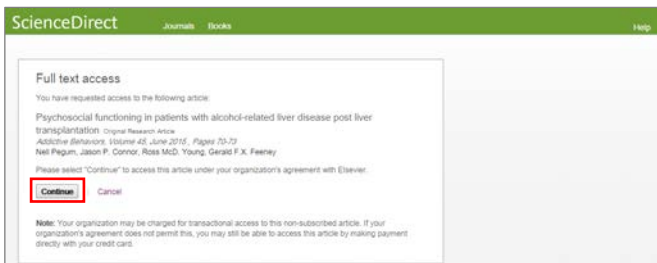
ScienceDirect Journals Books Help

Full text access

You have requested access to the following article:

Psychosocial functioning in patients with alcohol-related liver disease post liver transplantation Original Research Article
Addictive Behaviors, Volume 45, June 2015, Pages 70-75
Neil Pegum, Jason P. Connor, Ross McD. Young, Gerald F.X. Feeney

Please select "Continue" to access this article under your organization's agreement with Elsevier.

Continue Cancel

Note: Your organization may be charged for transactional access to this non-subscribed article. If your organization's agreement does not permit this, you may still be able to access this article by making payment directly with your credit card.